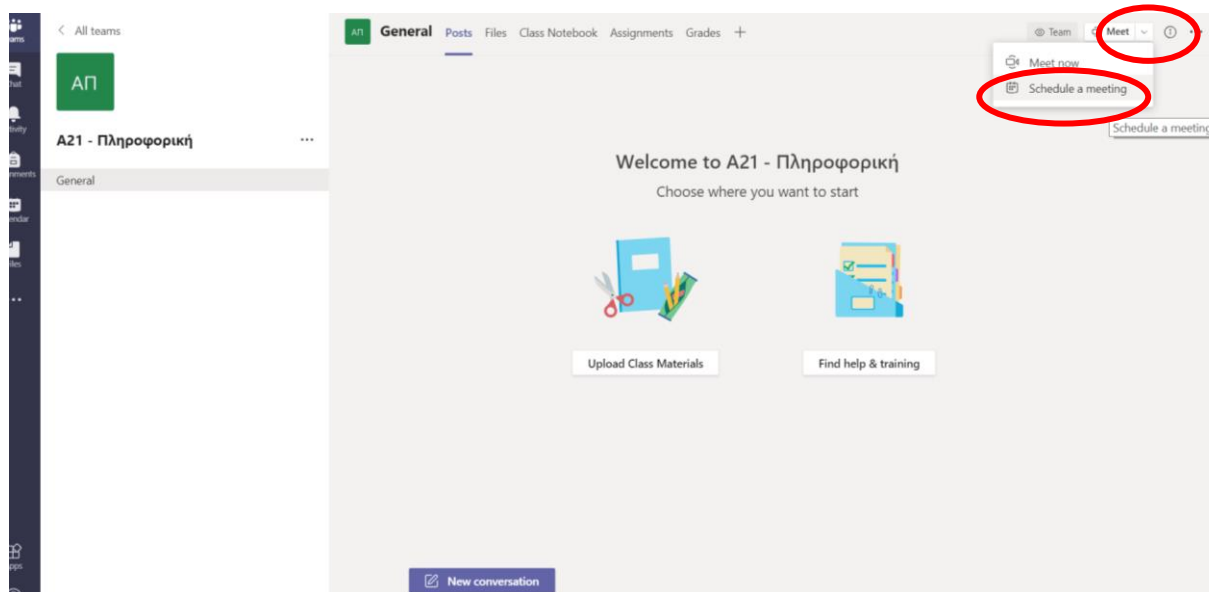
Teams
Chat
Activity
Assignments
Calendar
Files
...
Apps

< All teams

ΑΠ

A21 - Πληροφορική ...

General

ΑΠ General Posts Files Class Notebook Assignments Grades +

Team Meet

Meet now
Schedule a meeting

Schedule a meeting

Welcome to A21 - Πληροφορική
Choose where you want to start

Upload Class Materials

Find help & training

New conversation